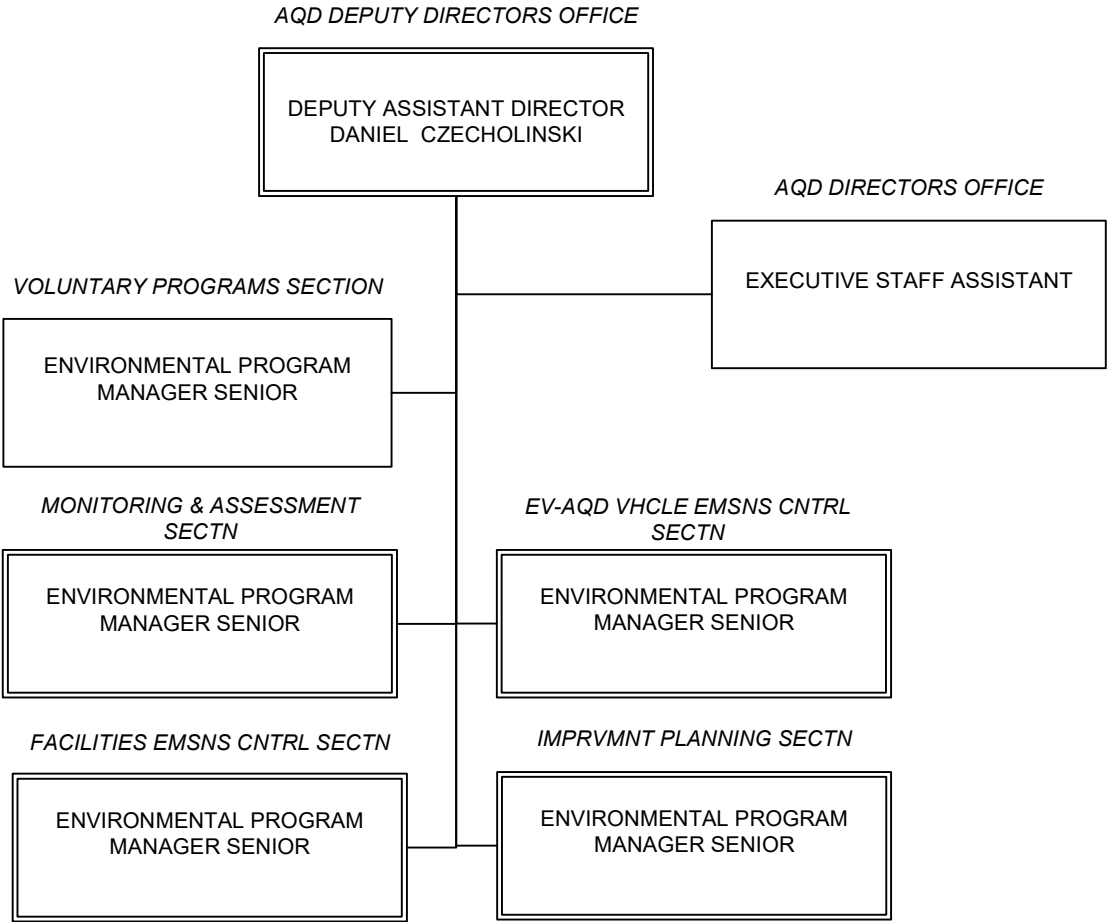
AQD DEPUTY DIRECTORS OFFICE

DEPUTY ASSISTANT DIRECTOR
DANIEL CZECHOLINSKI

AQD DIRECTORS OFFICE

EXECUTIVE STAFF ASSISTANT

VOLUNTARY PROGRAMS SECTION

ENVIRONMENTAL PROGRAM MANAGER SENIOR

MONITORING & ASSESSMENT SECTN

ENVIRONMENTAL PROGRAM MANAGER SENIOR

EV-AQD VHCLE EMSNS CNTRL SECTN

ENVIRONMENTAL PROGRAM MANAGER SENIOR

FACILITIES EMSNS CNTRL SECTN

ENVIRONMENTAL PROGRAM MANAGER SENIOR

IMPRVMNT PLANNING SECTN

ENVIRONMENTAL PROGRAM MANAGER SENIOR